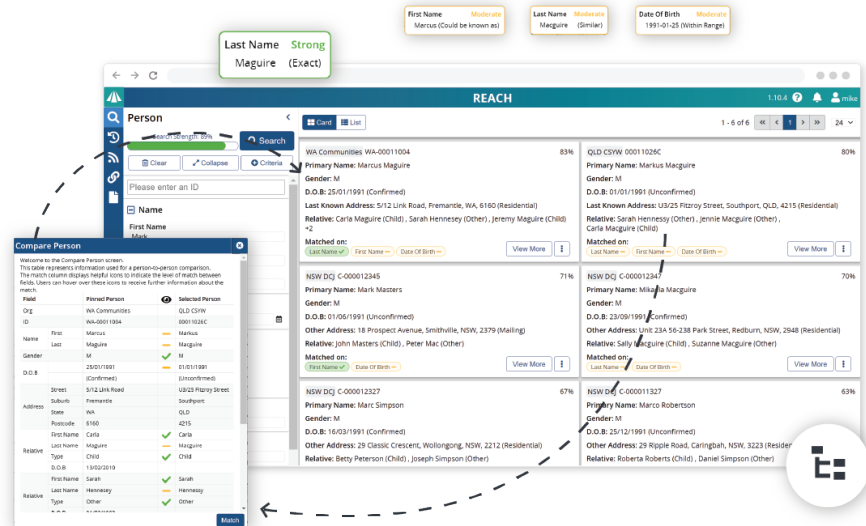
First Name Moderate
Marcus (Could be known as)

Last Name Moderate
Maguire (Similar)

Date Of Birth Moderate
1991-01-25 (Within Range)

Last Name Strong
Maguire (Exact)

REACH
1.10.4 mike

Person
Search Strength: 89%
Search
Clear
Collapse
Criteria
Please enter an ID
Name
First Name
Mark

Card
List
1 - 6 of 6
1
24

WA Communities WA-00011004 83%
Primary Name: Marcus Maguire
Gender: M
D.O.B: 25/01/1991 (Confirmed)
Last Known Address: 5/12 Link Road, Fremantle, WA, 6160 (Residential)
Relative: Carla Maguire (Child) , Sarah Hennesey (Other) , Jeremy Maguire (Child) +2
Matched on:
Last Name First Name Date Of Birth
View More

QLD CSYW 00011026C 80%
Primary Name: Markus Macguire
Gender: M
D.O.B: 01/01/1991 (Unconfirmed)
Last Known Address: U3/25 Fitzroy Street, Southport, QLD, 4215 (Residential)
Relative: Sarah Hennessy (Other) , Jennie Macguire (Other) , Carla Macguire (Child)
Matched on:
Last Name First Name Date Of Birth
View More

NSW DCJ C-000012345 71%
Primary Name: Mark Masters
Gender: M
D.O.B: 01/06/1991 (Unconfirmed)
Other Address: 18 Prospect Avenue, Smithville, NSW, 2379 (Mailing)
Relative: John Masters (Child) , Peter Mac (Other)
Matched on:
Last Name Date Of Birth
View More

NSW DCJ C-000012347 70%
Primary Name: Mikaela Maguire
Gender: M
D.O.B: 23/09/1991 (Confirmed)
Other Address: Unit 23A 56-238 Park Street, Redburn, NSW, 2948 (Residential)
Relative: Sally Maguire (Child) , Suzanne McGuire (Other)
Matched on:
Last Name Date Of Birth
View More

NSW DCJ C-000012327 67%
Primary Name: Marc Simpson
Gender: M
D.O.B: 16/03/1991 (Confirmed)
Other Address: 29 Classic Crescent, Wollongong, NSW, 2212 (Residential)
Relative: Betty Peterson (Child) , Joseph Simpson (Other)

NSW DCJ C-000011327 63%
Primary Name: Marco Robertson
Gender: M
D.O.B: 25/12/1991 (Unconfirmed)
Other Address: 29 Ripple Road, Caringbah, NSW, 3223 (Residential)
Relative: Roberta Roberts (Child) , Daniel Simpson (Other)

Compare Person
Welcome to the Compare Person screen.
This table represents information used for a person-to-person comparison.
The match column displays helpful icons to indicate the level of match between fields. Users can hover over these icons to receive further information about the match.

| Field | | Pinned Person | | Selected Person |
|---|---|---|---|---|
| Org | | WA Communities | | QLD CSYW |
| ID | | WA-00011004 | | 00011026C |
| Name | First | Marcus | | Markus |
| | Last | Maguire | | Macguire |
| Gender | | M | ✓ | M |
| D.O.B | | 25/01/1991 | | 01/01/1991 |
| | | (Confirmed) | | (Unconfirmed) |
| Address | Street | 5/12 Link Road | | U3/25 Fitzroy Street |
| | Suburb | Fremantle | | Southport |
| | State | WA | | QLD |
| | Postcode | 6160 | | 4215 |
| Relative | First Name | Carla | ✓ | Carla |
| | Last Name | Maguire | | Macguire |
| | Type | Child | ✓ | Child |
| | D.O.B | 13/02/2010 | | |
| Relative | First Name | Sarah | ✓ | Sarah |
| | Last Name | Hennesey | | Hennessy |
| | Type | Other | ✓ | Other |

Match